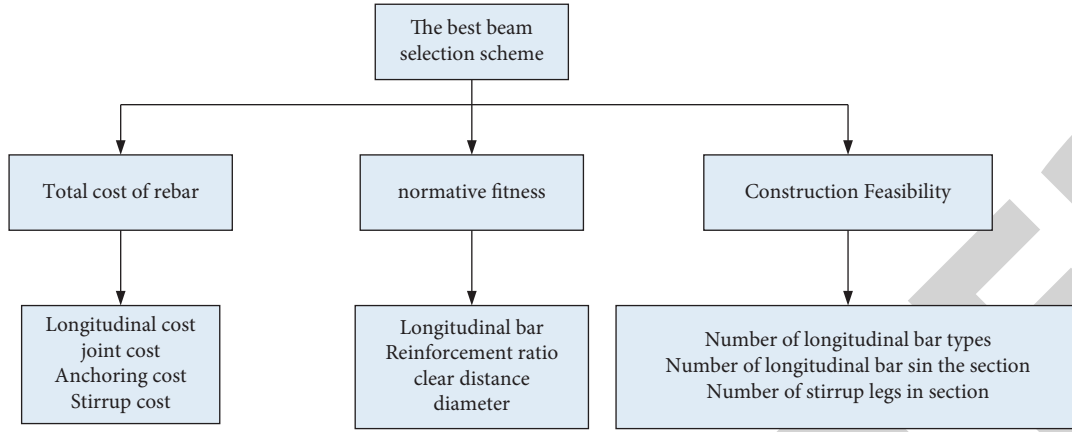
The best beam selection scheme

Total cost of rebar

normative fitness

Construction Feasibility

Longitudinal cost
joint cost
Anchoring cost
Stirrup cost

Longitudinal bar
Reinforcement ratio
clear distance
diameter

Number of longitudinal bar types
Number of longitudinal bar sin the section
Number of stirrup legs in section